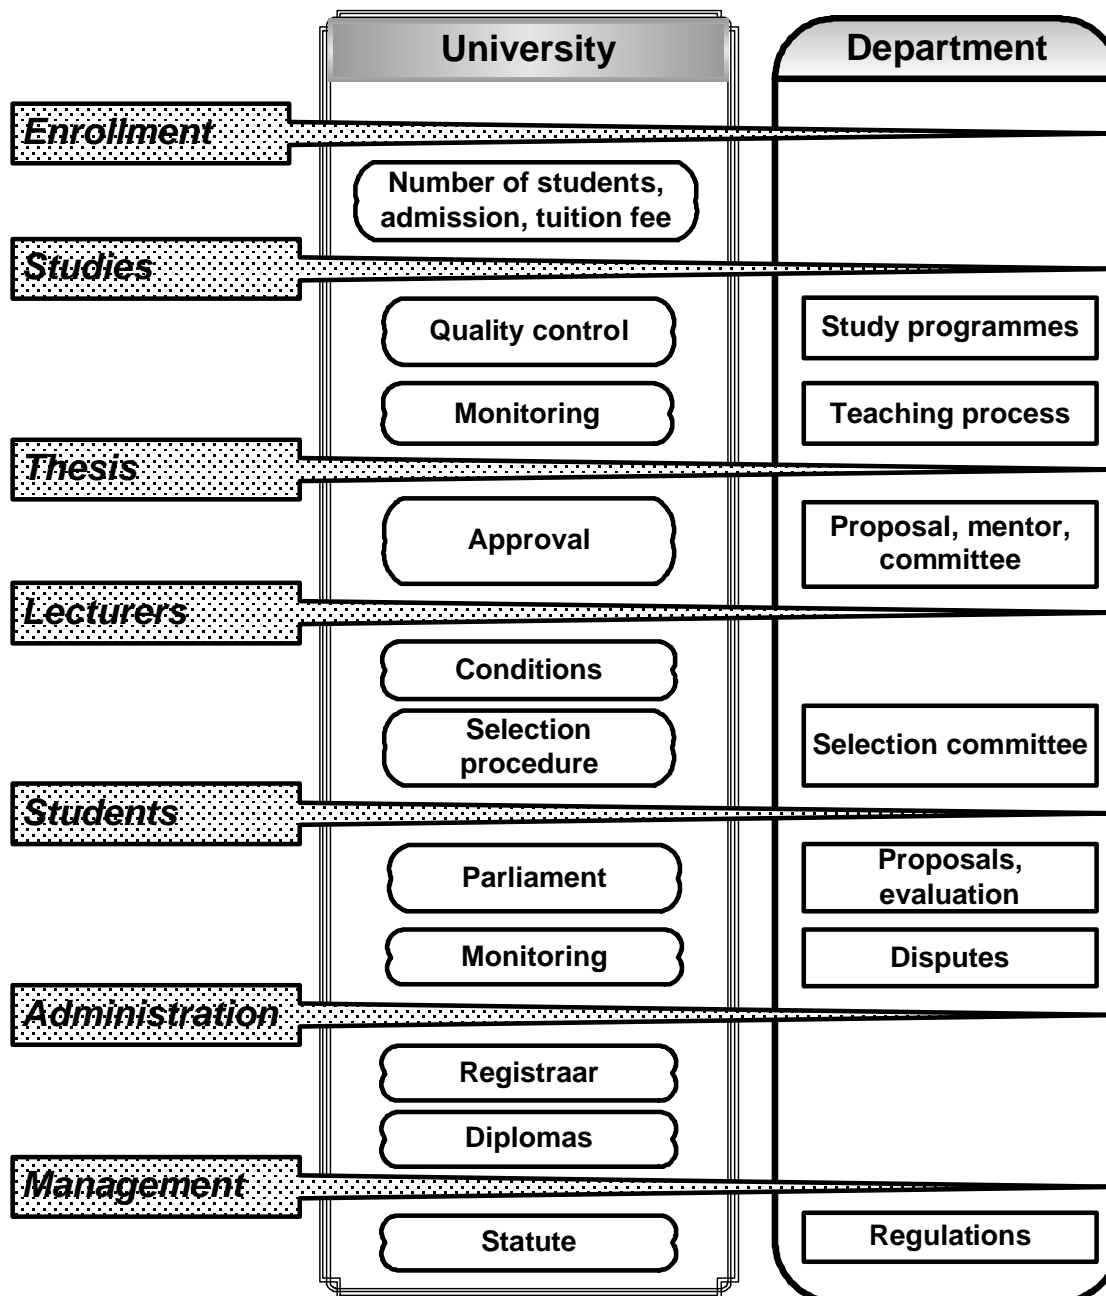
University

Department

Enrollment

Number of students, admission, tuition fee

Studies

Quality control

Study programmes

Monitoring

Teaching process

Thesis

Approval

Proposal, mentor, committee

Lecturers

Conditions

Selection procedure

Selection committee

Students

Parliament

Proposals, evaluation

Monitoring

Disputes

Administration

Registraar

Diplomas

Management

Statute

Regulations